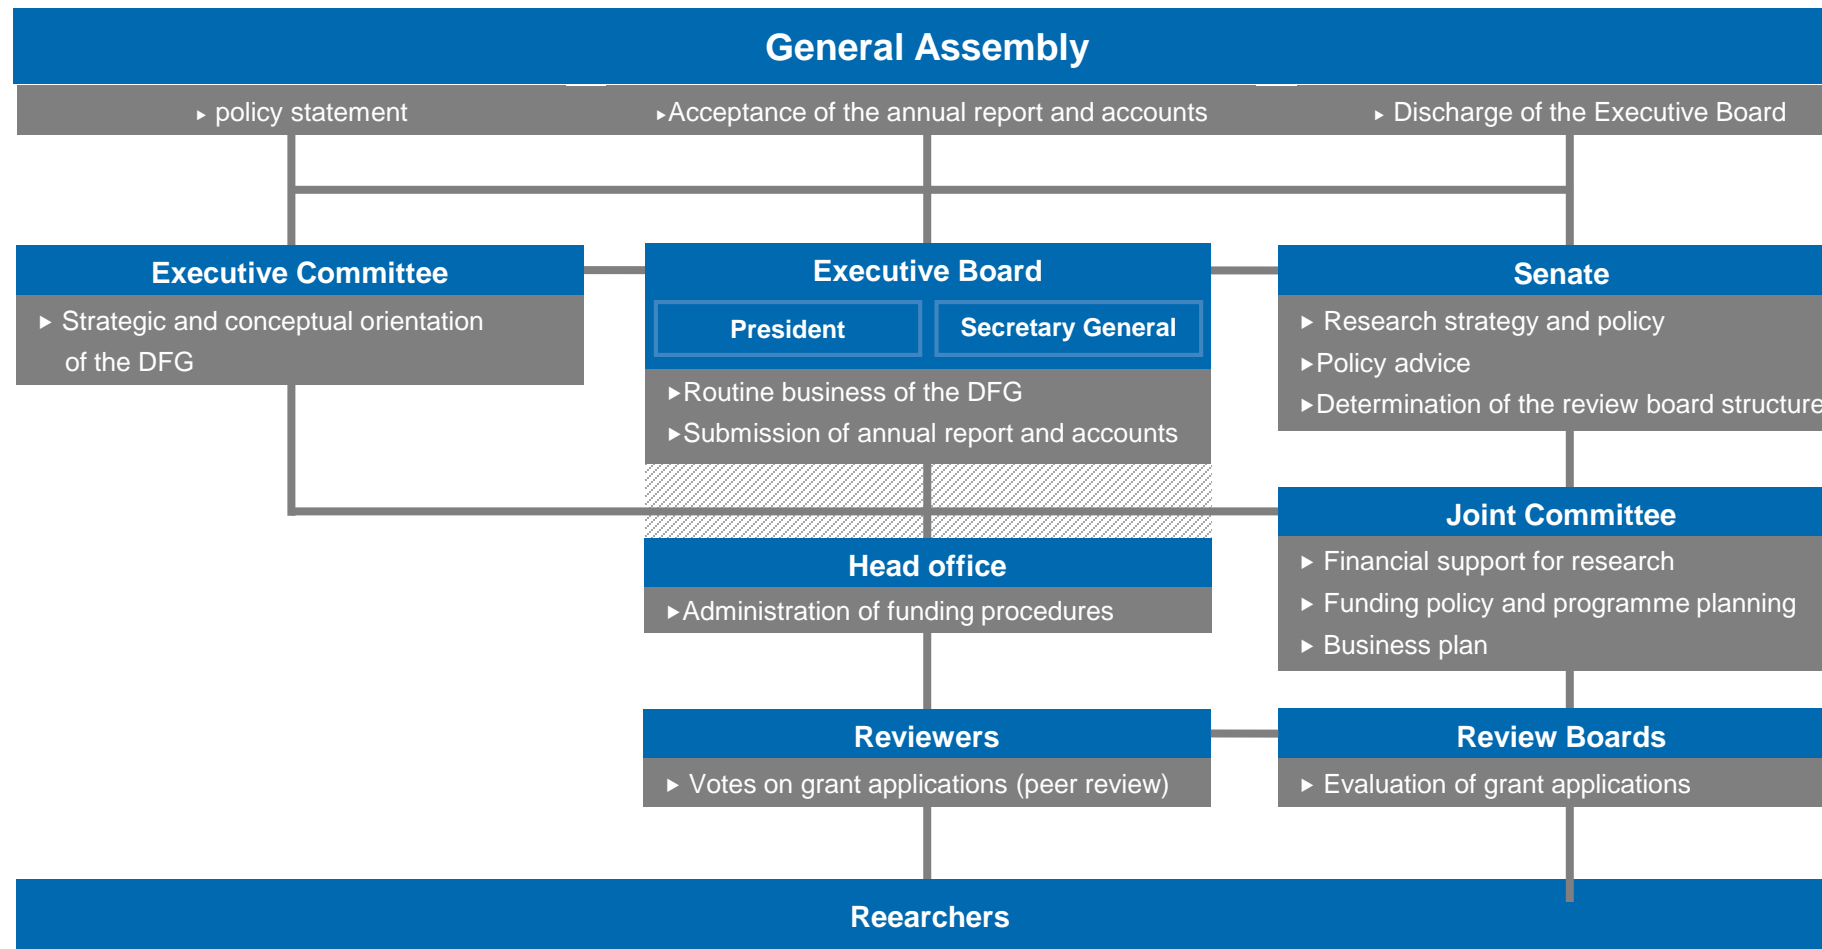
General Assembly

▸ policy statement

▸Acceptance of the annual report and accounts

▸ Discharge of the Executive Board

Executive Committee

▸ Strategic and conceptual orientation of the DFG

Executive Board

President

Secretary General

▸Routine business of the DFG

▸Submission of annual report and accounts

Senate

▸ Research strategy and policy

▸Policy advice

▸Determination of the review board structure

Joint Committee

▸ Financial support for research

▸ Funding policy and programme planning

▸ Business plan

Head office

▸Administration of funding procedures

Reviewers

▸ Votes on grant applications (peer review)

Review Boards

▸ Evaluation of grant applications

Rearchers